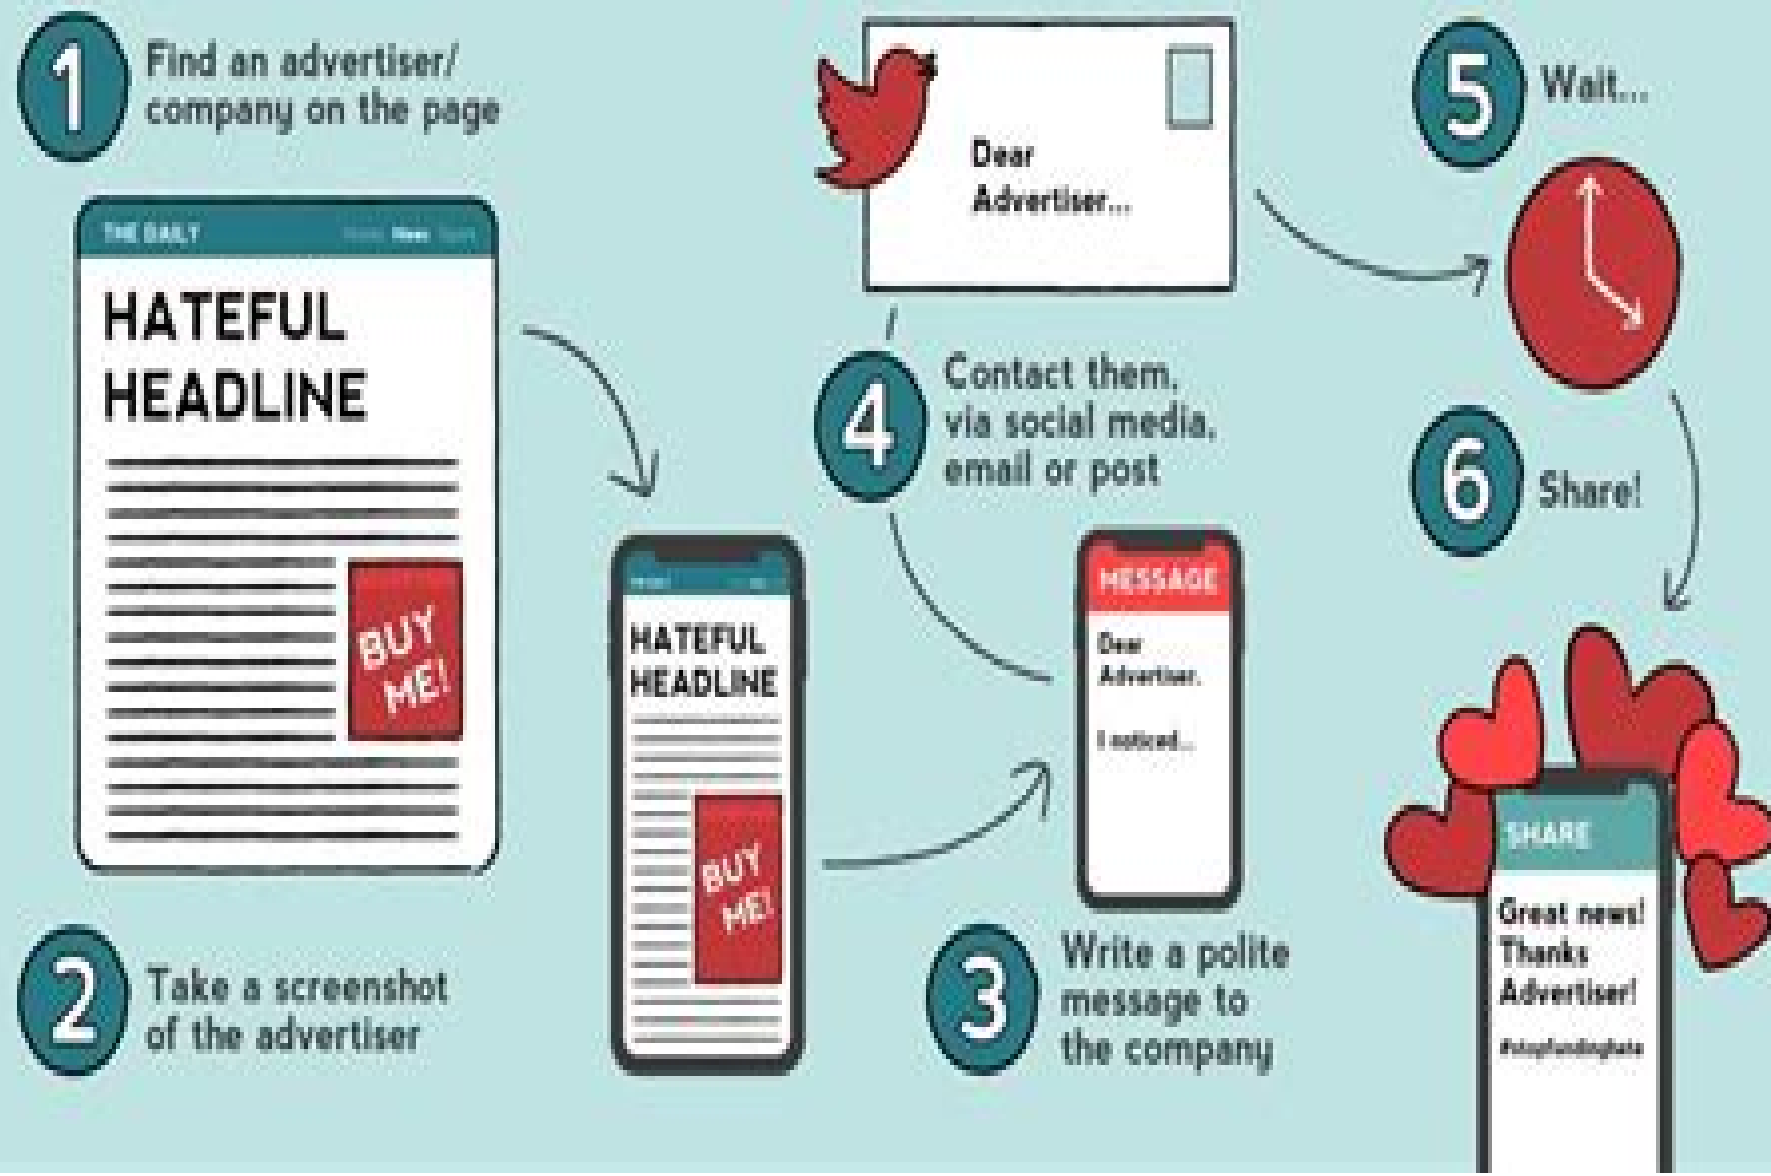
1 Find an advertiser/ company on the page

THE DAILY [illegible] News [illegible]

HATEFUL HEADLINE

BUY ME!

2 Take a screenshot of the advertiser

HATEFUL HEADLINE

BUY ME!

Dear Advertiser...

4 Contact them, via social media, email or post

MESSAGE

Dear Advertiser,

I noticed...

3 Write a polite message to the company

5 Wait...

6 Share!

SHARE

Great news! Thanks Advertiser!

#stopfundinghate